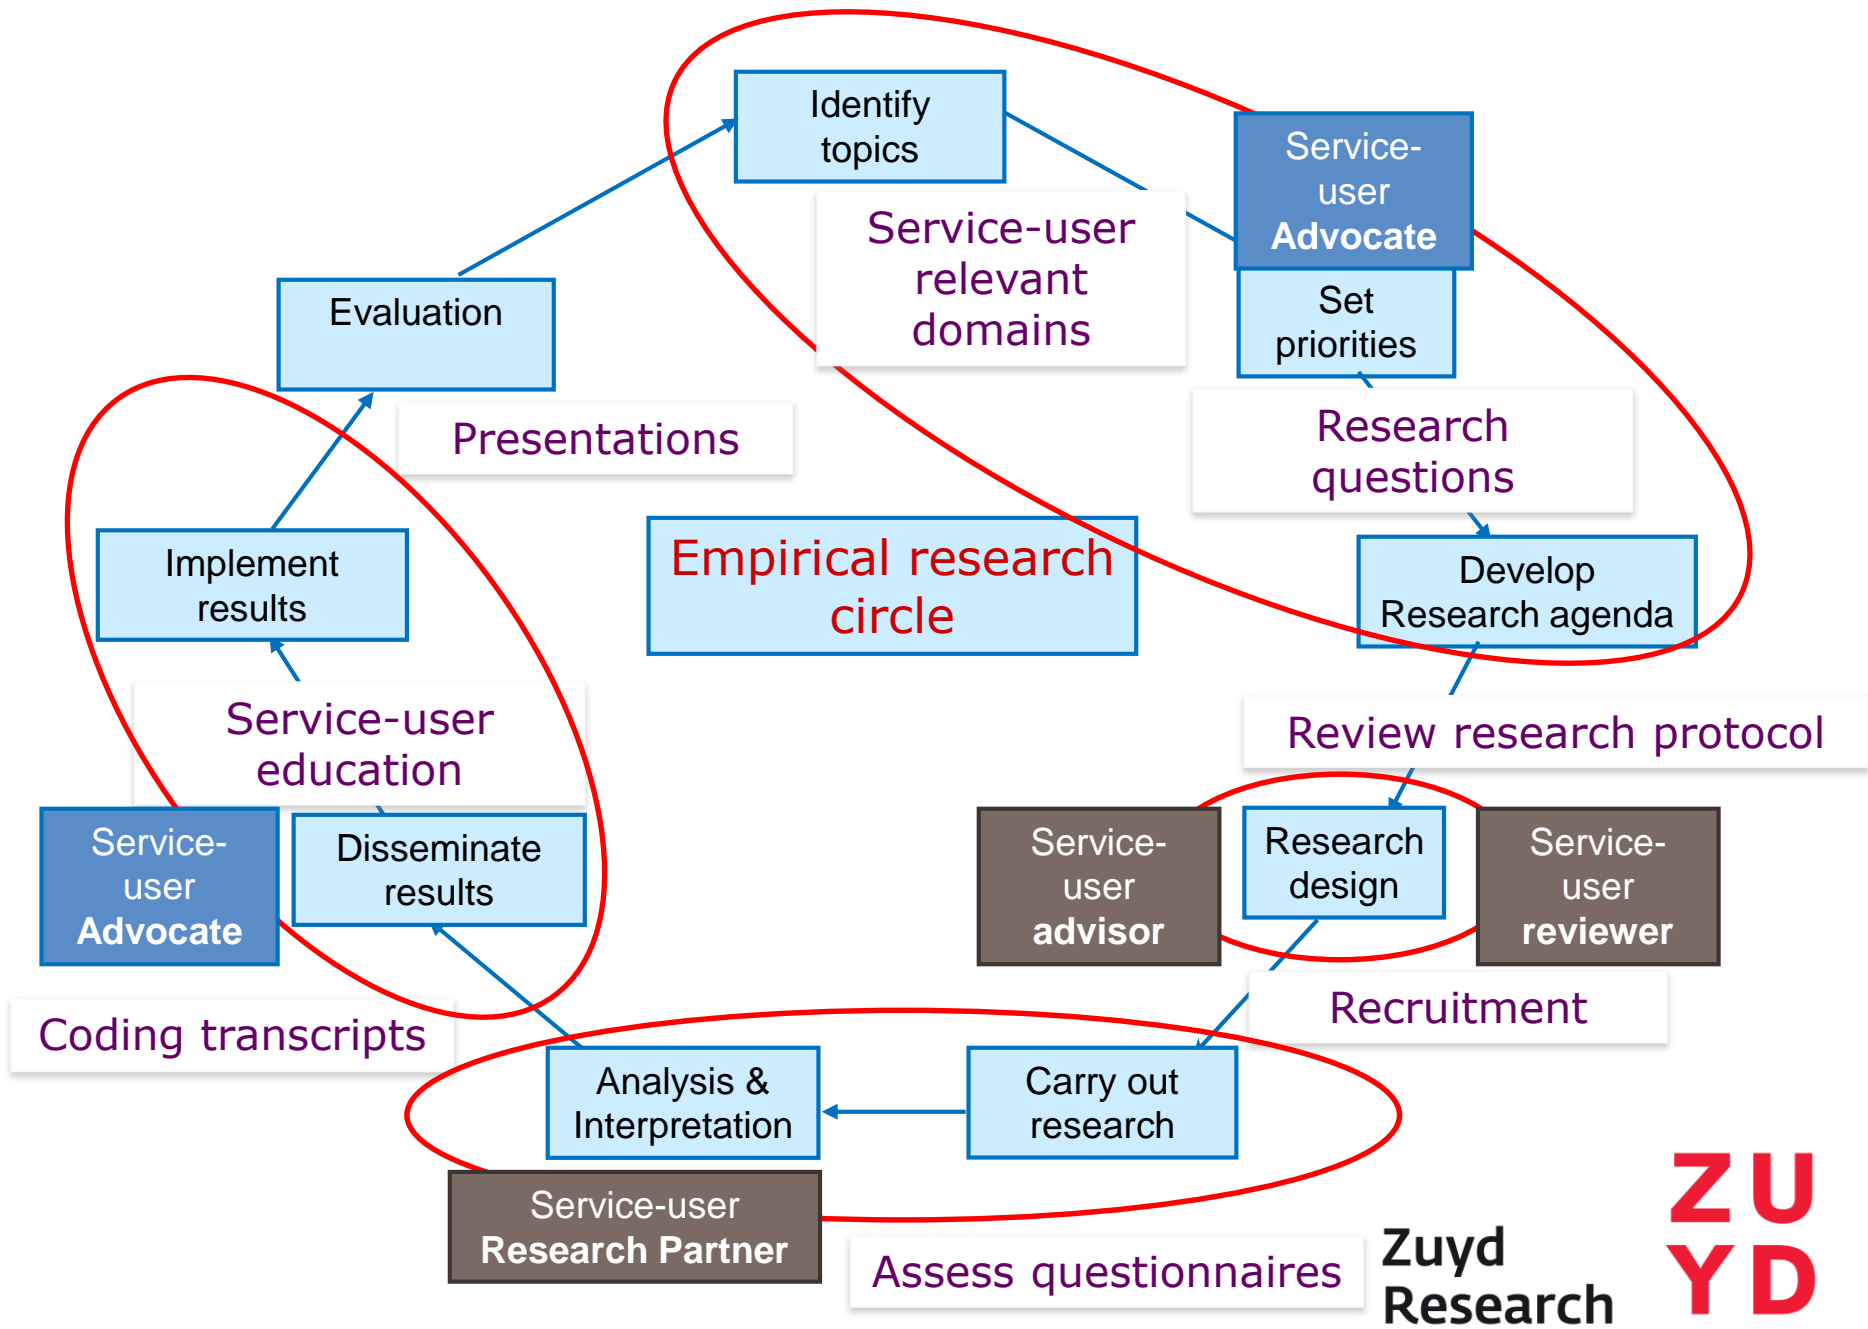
Identify topics

Service-user Advocate

Service-user relevant domains

Set priorities

Evaluation

Presentations

Research questions

Implement results

Empirical research circle

Develop Research agenda

Service-user education

Review research protocol

Service-user Advocate

Disseminate results

Service-user advisor

Research design

Service-user reviewer

Coding transcripts

Recruitment

Analysis & Interpretation

Carry out research

Service-user Research Partner

Assess questionnaires

Zuyd Research

ZU YD